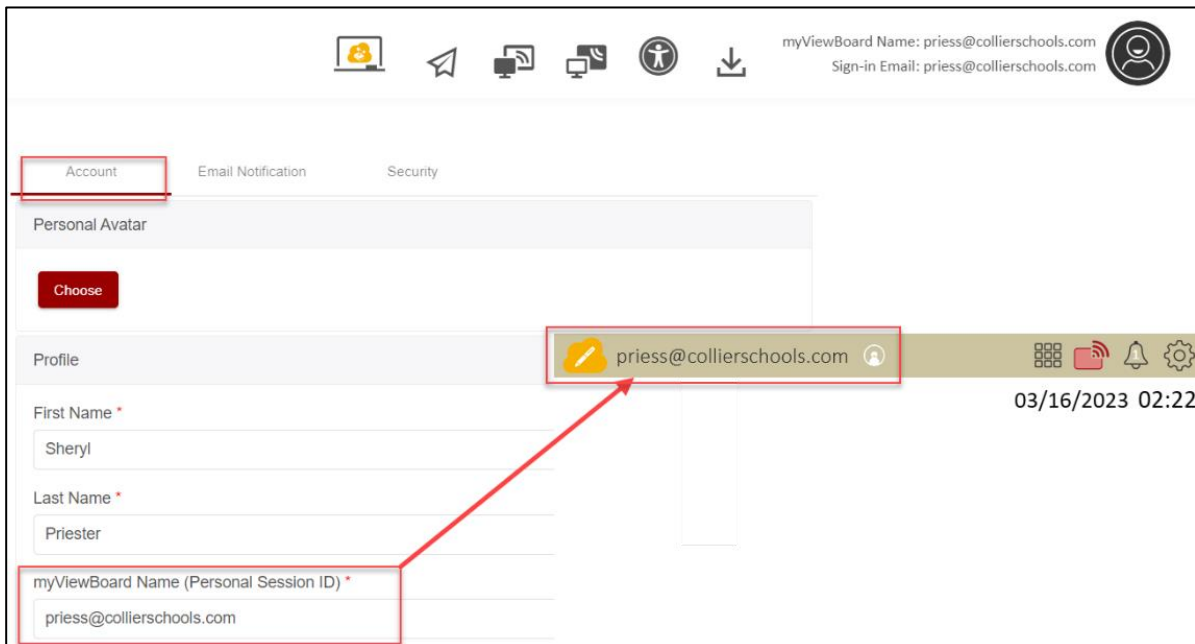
myViewBoard Name: priess@collierschools.com
Sign-in Email: priess@collierschools.com

Account Email Notification Security

Personal Avatar

Choose

Profile

priess@collierschools.com

03/16/2023 02:22

First Name *

Sheryl

Last Name *

Priester

myViewBoard Name (Personal Session ID) *

priess@collierschools.com